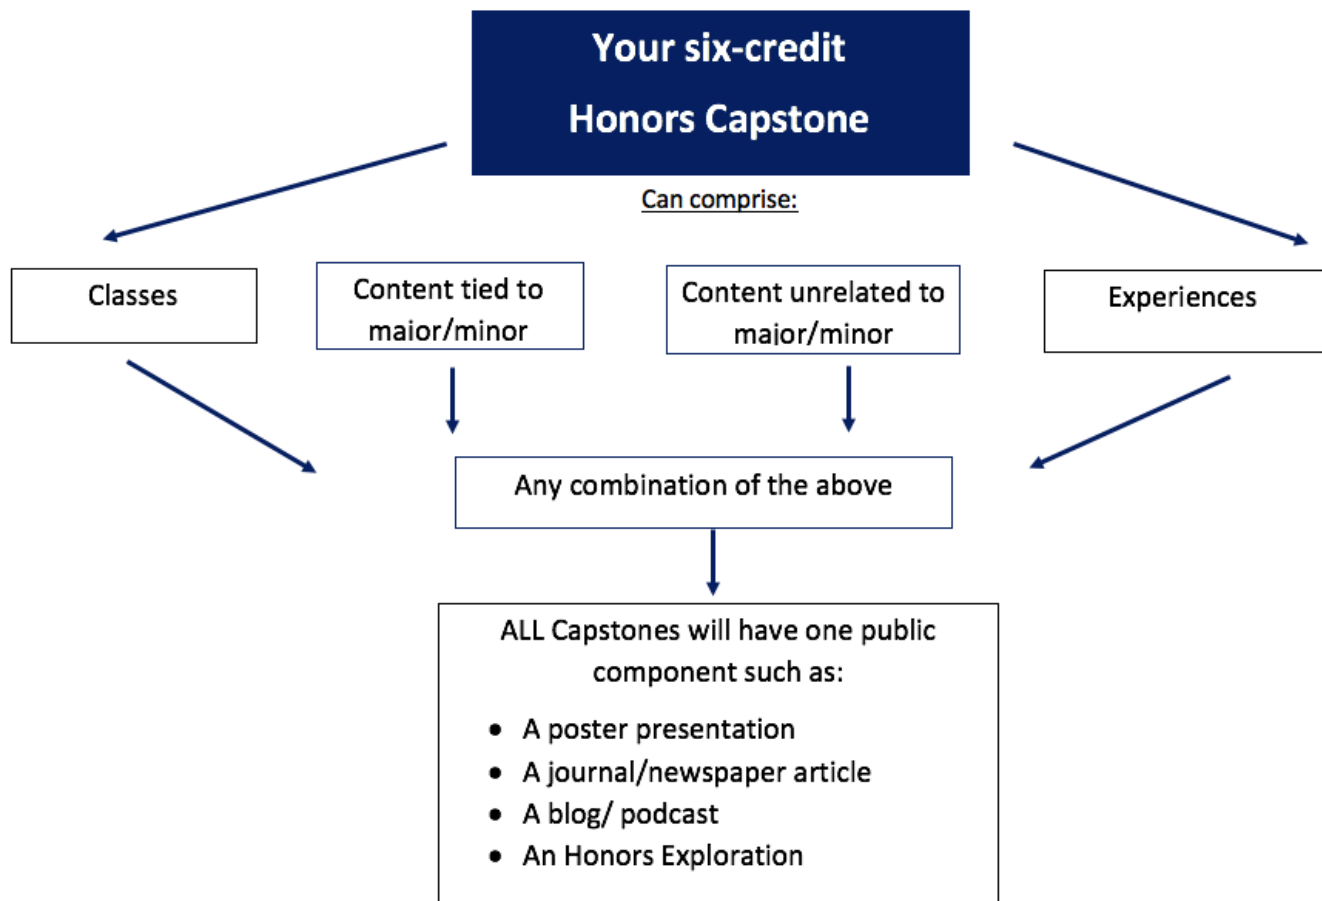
Your six-credit Honors Capstone

Can comprise:

Classes

Content tied to major/minor

Content unrelated to major/minor

Experiences

Any combination of the above

ALL Capstones will have one public component such as:

- A poster presentation
- A journal/newspaper article
- A blog/ podcast
- An Honors Exploration